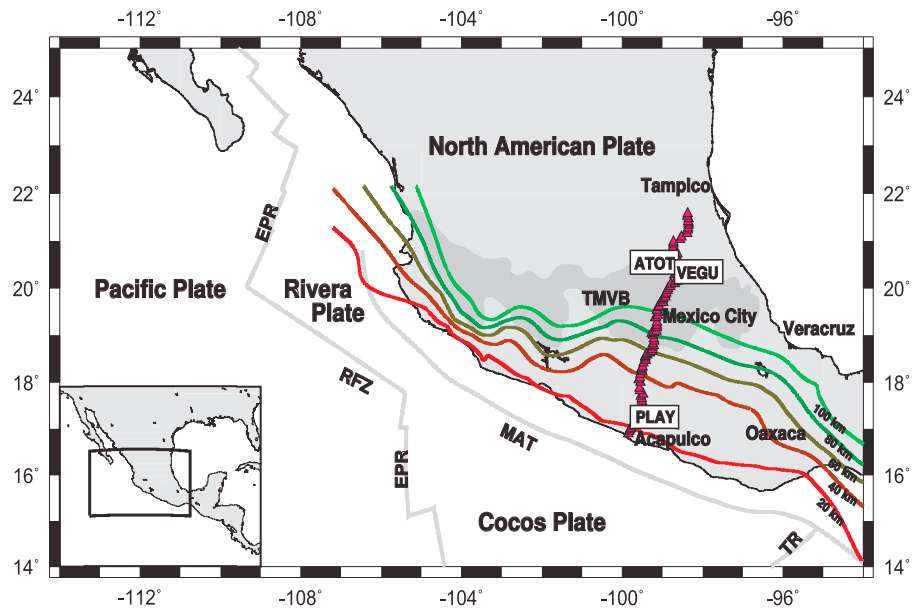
-112° -108° -104° -100° -96°

24° 22° 20° 18° 16° 14°

24° 22° 20° 18° 16° 14°

North American Plate

Tampico

EPR

ATOT VEGU

Pacific Plate

Rivera Plate

TMVB

Mexico City

Veracruz

RFZ

PLAY

100 km
80 km
60 km
40 km
20 km

MAT

Acapulco

Oaxaca

EPR

Cocos Plate

TR

-112° -108° -104° -100° -96°